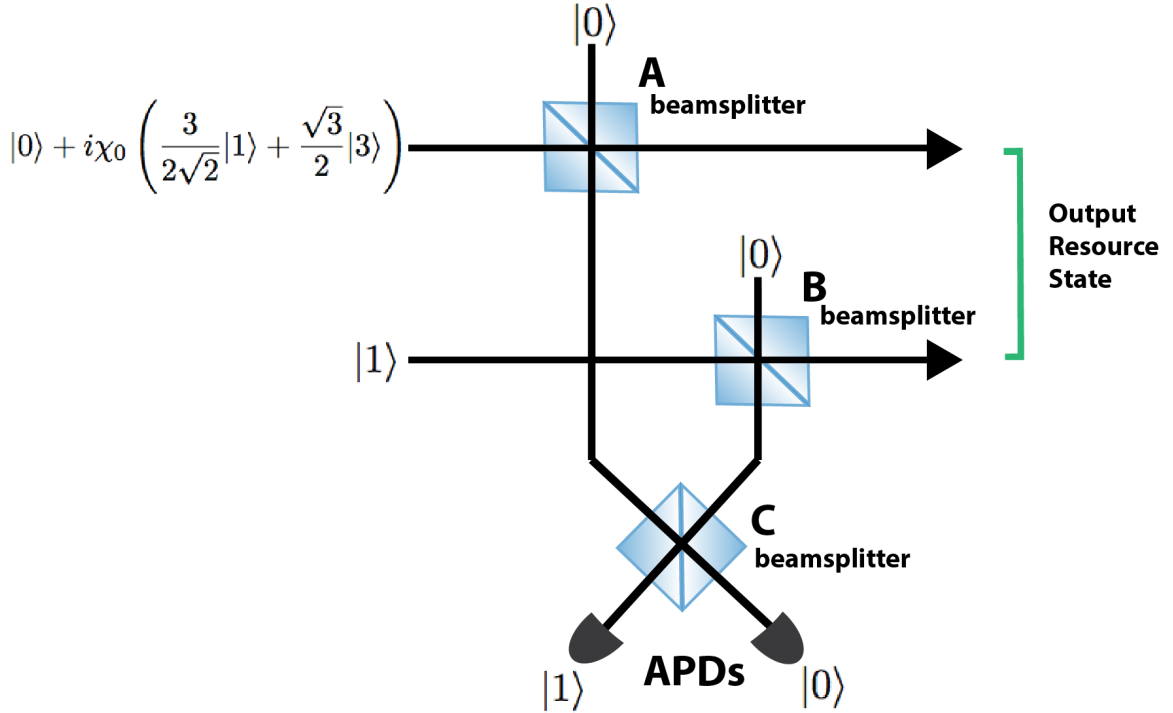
$|0\rangle$

A
beamsplitter

$|0\rangle + i\chi_0 \left( \frac{3}{2\sqrt{2}}|1\rangle + \frac{\sqrt{3}}{2}|3\rangle \right)$

Output
Resource
State

$|0\rangle$

B
beamsplitter

$|1\rangle$

C
beamsplitter

$|1\rangle$

APDs

$|0\rangle$